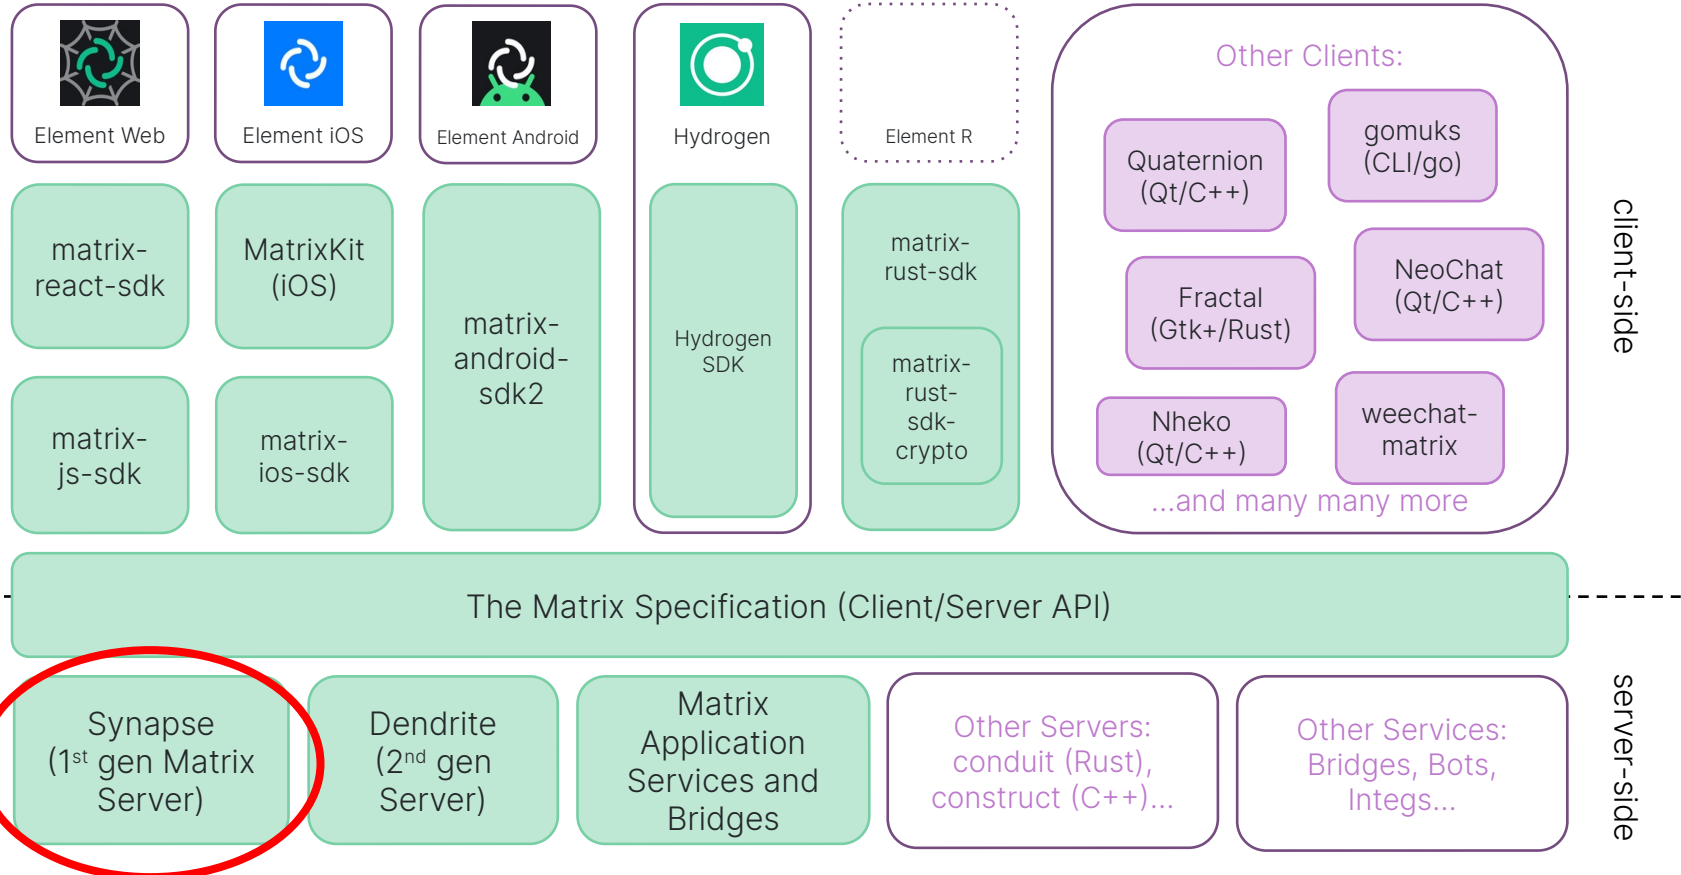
Element Web

Element iOS

Element Android

Hydrogen

Element R

Other Clients:

Quaternion (Qt/C++)

gomuks (CLI/go)

Fractal (Gtk+/Rust)

NeoChat (Qt/C++)

Nheko (Qt/C++)

weechat-matrix

...and many many more

client-side

matrix-react-sdk

MatrixKit (iOS)

matrix-android-sdk2

Hydrogen SDK

matrix-rust-sdk

matrix-rust-sdk-crypto

matrix-js-sdk

matrix-ios-sdk

The Matrix Specification (Client/Server API)

Synapse (1$^{st}$ gen Matrix Server)

Dendrite (2$^{nd}$ gen Server)

Matrix Application Services and Bridges

Other Servers: conduit (Rust), construct (C++)...

Other Services: Bridges, Bots, Integs...

server-side